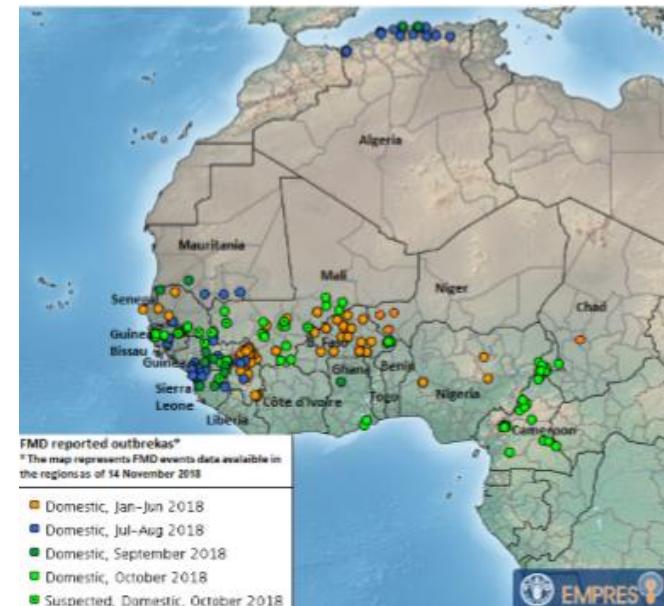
Algeria

Mauritania

Mali

Niger

Chad

Senegal

Guinea Bissau

Guinea

Sierra Leone

Liberia

B. Faso

Ghana

Benin

Togo

Côte d'Ivoire

Nigeria

Cameroon

FMD reported outbrekas*
* The map represents FMD events data avalaible in the regions as of 14 November 2018

Domestic, Jan–Jun 2018
Domestic, Jul–Aug 2018
Domestic, September 2018
Domestic, October 2018
Suspected, Domestic, October 2018

EMPRES